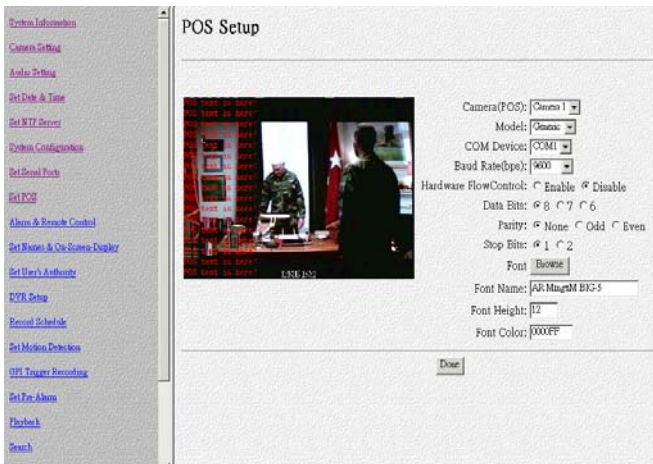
System Information
Camera Setting
Audio Setting
Set Date & Time
Set NTP Server
System Configuration
Set Serial Ports
Set POS
Alarm & Remote Control
Set Names & On-Screen-Display
Set User's Authority
DVR Setup
Record Schedule
Set Motion Detection
GPI Trigger Recording
Set Pre-Alarm
Playback
Search

POS Setup

POS text is here!
POS text is here!
POS text is here!
POS text is here!
POS text is here!
POS text is here!
POS text is here!
POS text is here!
POS text is here!
POS text is here!
POS text is here!
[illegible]

Camera(POS): Camera 1
Model: Generic
COM Device: COM1
Baud Rate(bps): 9600
Hardware FlowControl: Enable Disable
Data Bits: 8 7 6
Parity: None Odd Even
Stop Bits: 1 2
Font Browse
Font Name: AR MingtiM BIG-5
Font Height: 12
Font Color: 0000FF

Done